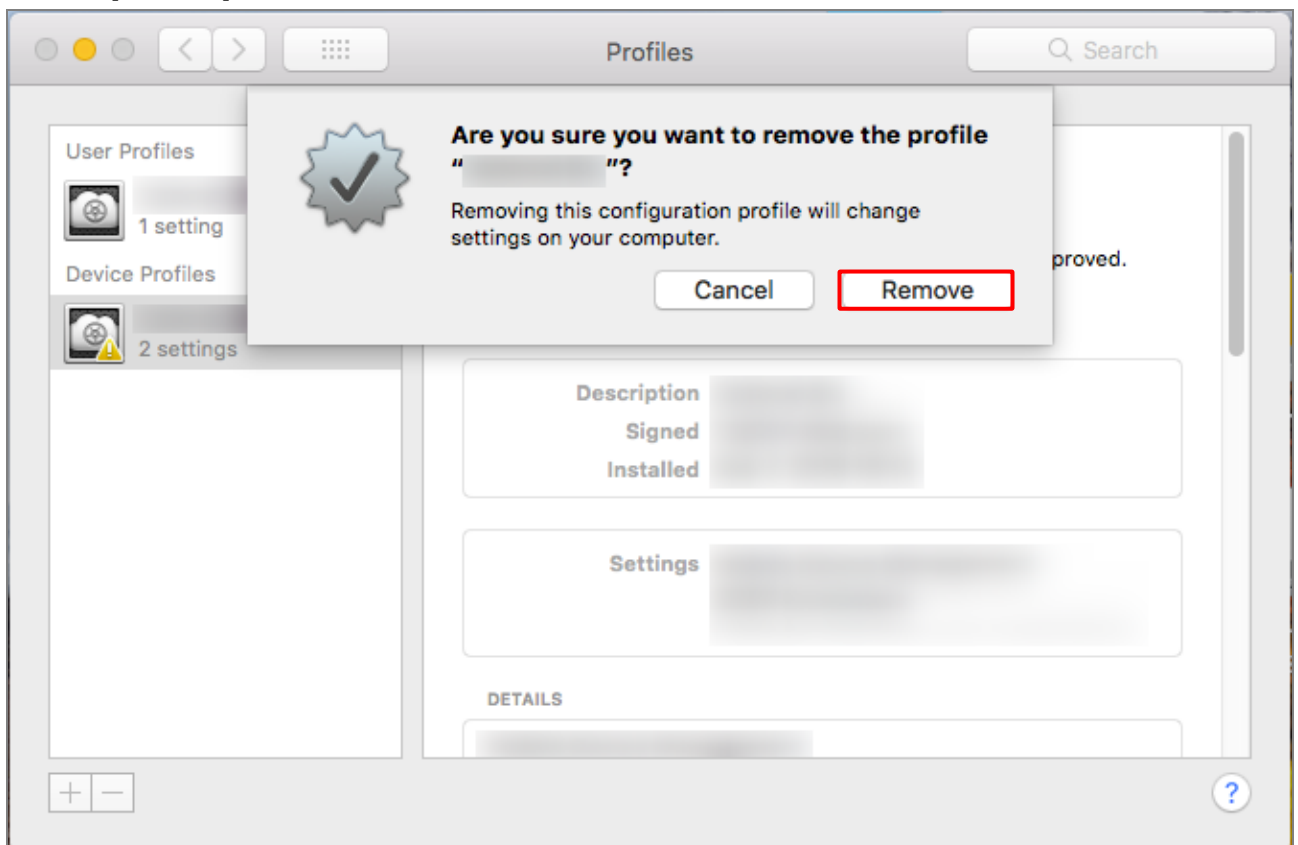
Profiles

Search

User Profiles

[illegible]
1 setting

Device Profiles

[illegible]
2 settings

Are you sure you want to remove the profile "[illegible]"?

Removing this configuration profile will change settings on your computer.

Cancel

Remove

proved.

Description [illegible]
Signed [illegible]
Installed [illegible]

Settings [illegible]

DETAILS

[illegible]

+ −

?